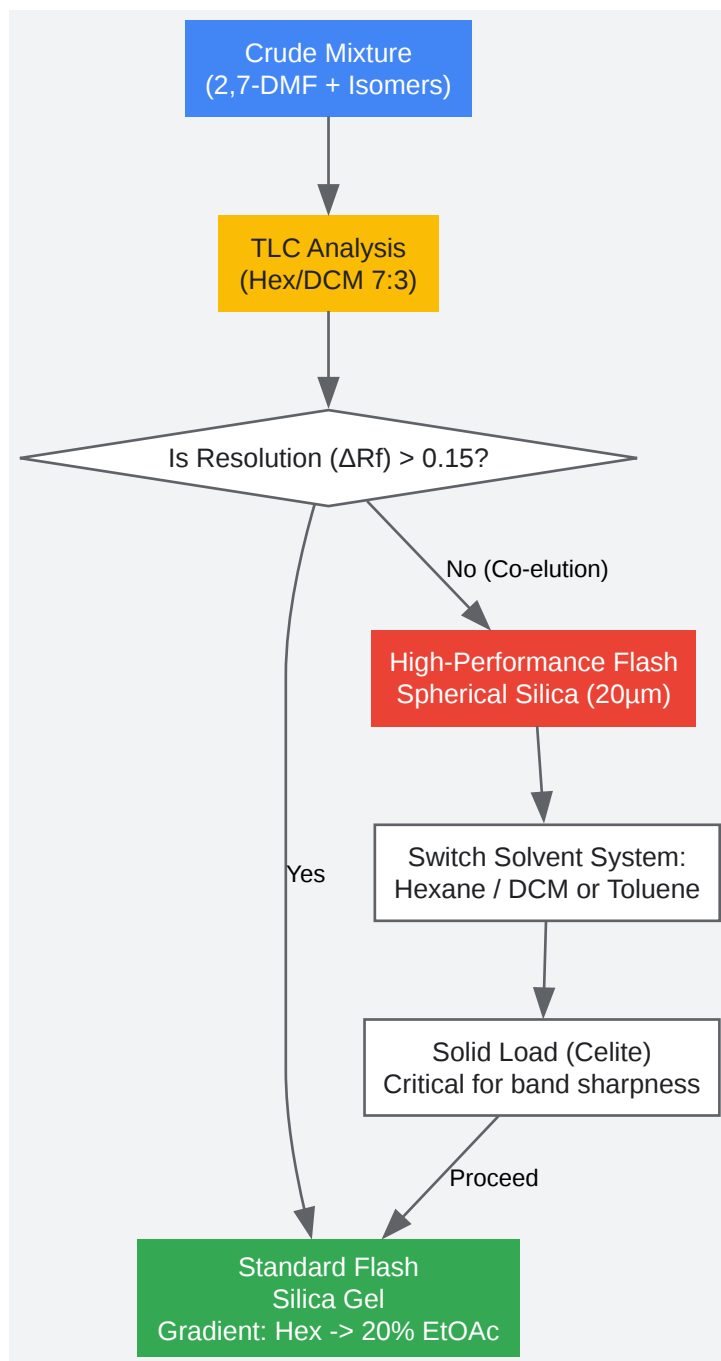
Crude Mixture
(2,7-DMF + Isomers)

TLC Analysis
(Hex/DCM 7:3)

Is Resolution (ΔRf) > 0.15?

No (Co-elution)

High-Performance Flash
Spherical Silica (20μm)

Switch Solvent System:
Hexane / DCM or Toluene

Solid Load (Celite)
Critical for band sharpness

Yes

Proceed

Standard Flash
Silica Gel
Gradient: Hex -> 20% EtOAc